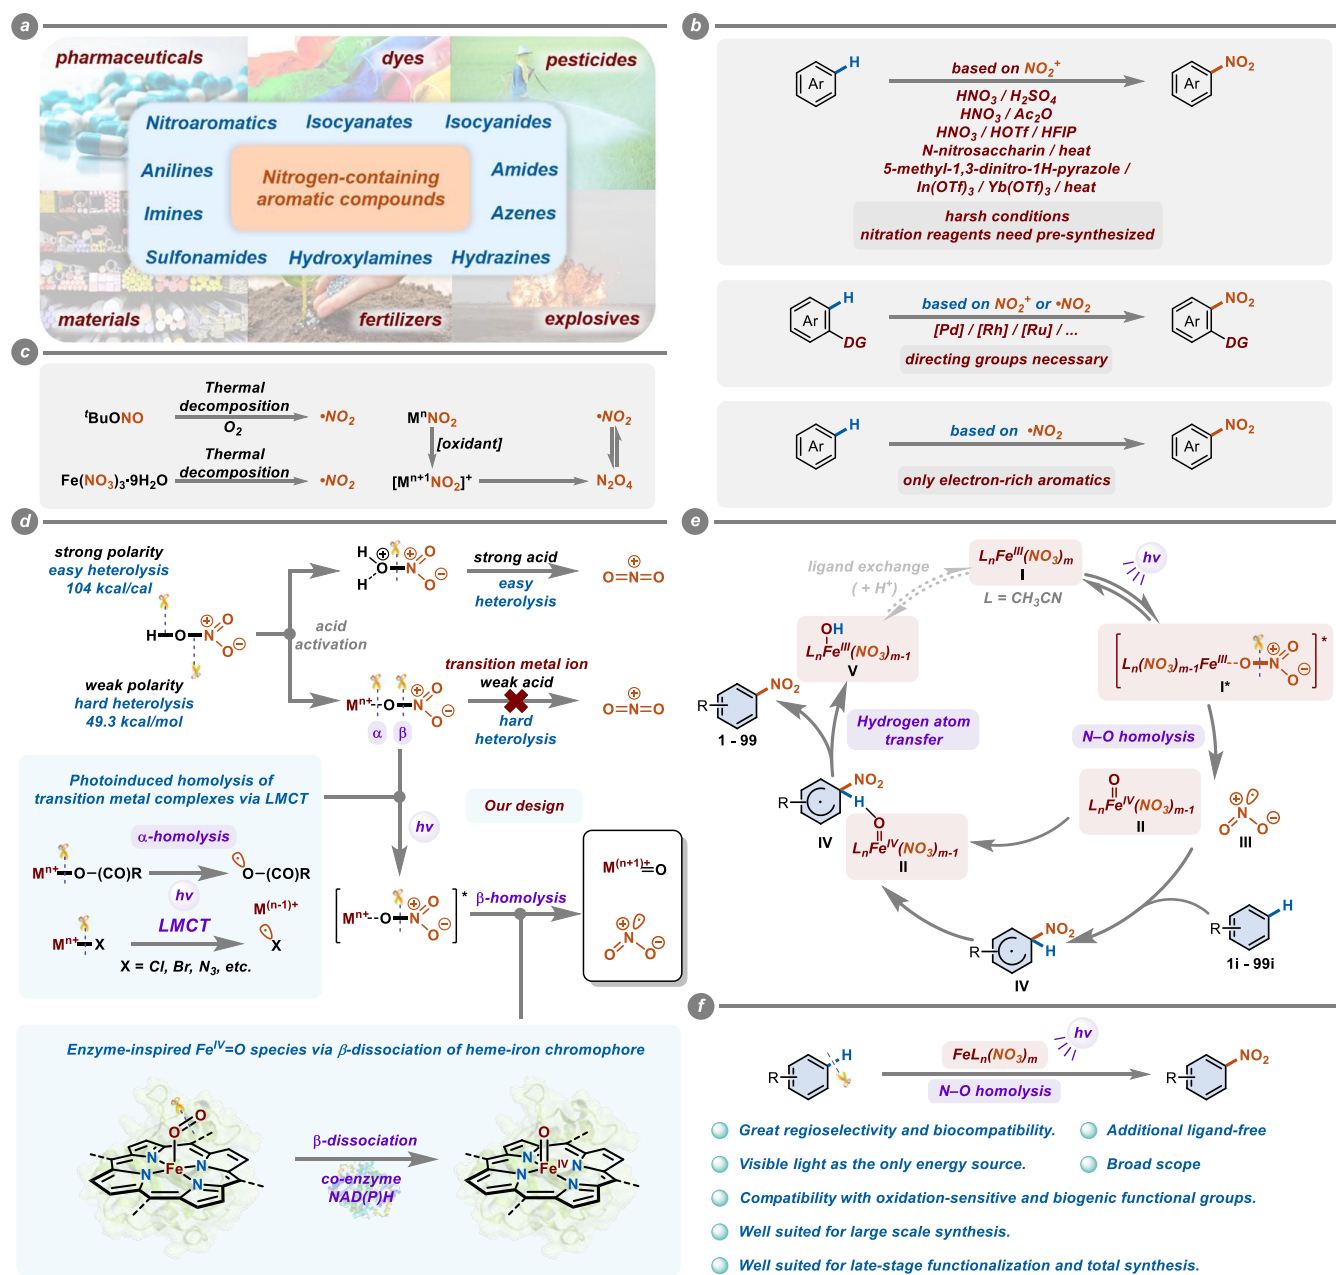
a

pharmaceuticals dyes pesticides

Nitroaromatics Isocyanates Isocyanides

Anilines Nitrogen-containing aromatic compounds Amides

Imines Azenes

Sulfonamides Hydroxylamines Hydrazines

materials fertilizers explosives

b

Ar H based on $NO_2^+$ Ar $NO_2$

$HNO_3$ / $H_2SO_4$
$HNO_3$ / $Ac_2O$
$HNO_3$ / HOTf / HFIP
N-nitrosaccharin / heat
5-methyl-1,3-dinitro-1H-pyrazole / In(OTf)$_3$ / Yb(OTf)$_3$ / heat

harsh conditions
nitration reagents need pre-synthesized

Ar H DG based on $NO_2^+$ or •$NO_2$ Ar $NO_2$ DG

[Pd] / [Rh] / [Ru] / ...

directing groups necessary

Ar H based on •$NO_2$ Ar $NO_2$

only electron-rich aromatics

c

$^t$BuONO Thermal decomposition $O_2$ •$NO_2$

$M^nNO_2$ [oxidant] $[M^{n+1}NO_2]^+$

•$NO_2$ $N_2O_4$

Fe($NO_3$)$_3$•9$H_2$O Thermal decomposition •$NO_2$

d

strong polarity
easy heterolysis
104 kcal/cal

H–O–$NO_2$

weak polarity
hard heterolysis
49.3 kcal/mol

acid activation

strong acid
easy heterolysis

O=N=O

transition metal ion
weak acid
hard heterolysis

$M^{n+}$–O–N α β

O=N=O

Photoinduced homolysis of transition metal complexes via LMCT

α-homolysis

$M^{n+}$–O–(CO)R hv O–(CO)R

$M^{n+}$–X LMCT $M^{(n-1)+}$ X

X = Cl, Br, $N_3$, etc.

hv

Our design

$[M^{n+}$--O–N$]^*$ β-homolysis

$M^{(n+1)+}$=O

Enzyme-inspired Fe$^{IV}$=O species via β-dissociation of heme-iron chromophore

N N Fe N N

β-dissociation
co-enzyme
NAD(P)H

N N Fe$^{IV}$ N N O

e

ligand exchange
( + H$^+$)

$L_nFe^{III}(NO_3)_m$
I
L = CH$_3$CN

hv

$[L_n(NO_3)_{m-1}Fe^{III}$--O–N$]^*$
I*

OH
$L_nFe^{III}(NO_3)_{m-1}$
V

R $NO_2$
1 - 99

Hydrogen atom transfer

N–O homolysis

R $NO_2$ H
IV

O
$L_nFe^{IV}(NO_3)_{m-1}$
II

O
$L_nFe^{IV}(NO_3)_{m-1}$
II

III

R H
1i - 99i

R $NO_2$ H
IV

f

R H $FeL_n(NO_3)_m$ hv N–O homolysis R $NO_2$

Great regioselectivity and biocompatibility.
Additional ligand-free
Visible light as the only energy source.
Broad scope
Compatibility with oxidation-sensitive and biogenic functional groups.
Well suited for large scale synthesis.
Well suited for late-stage functionalization and total synthesis.